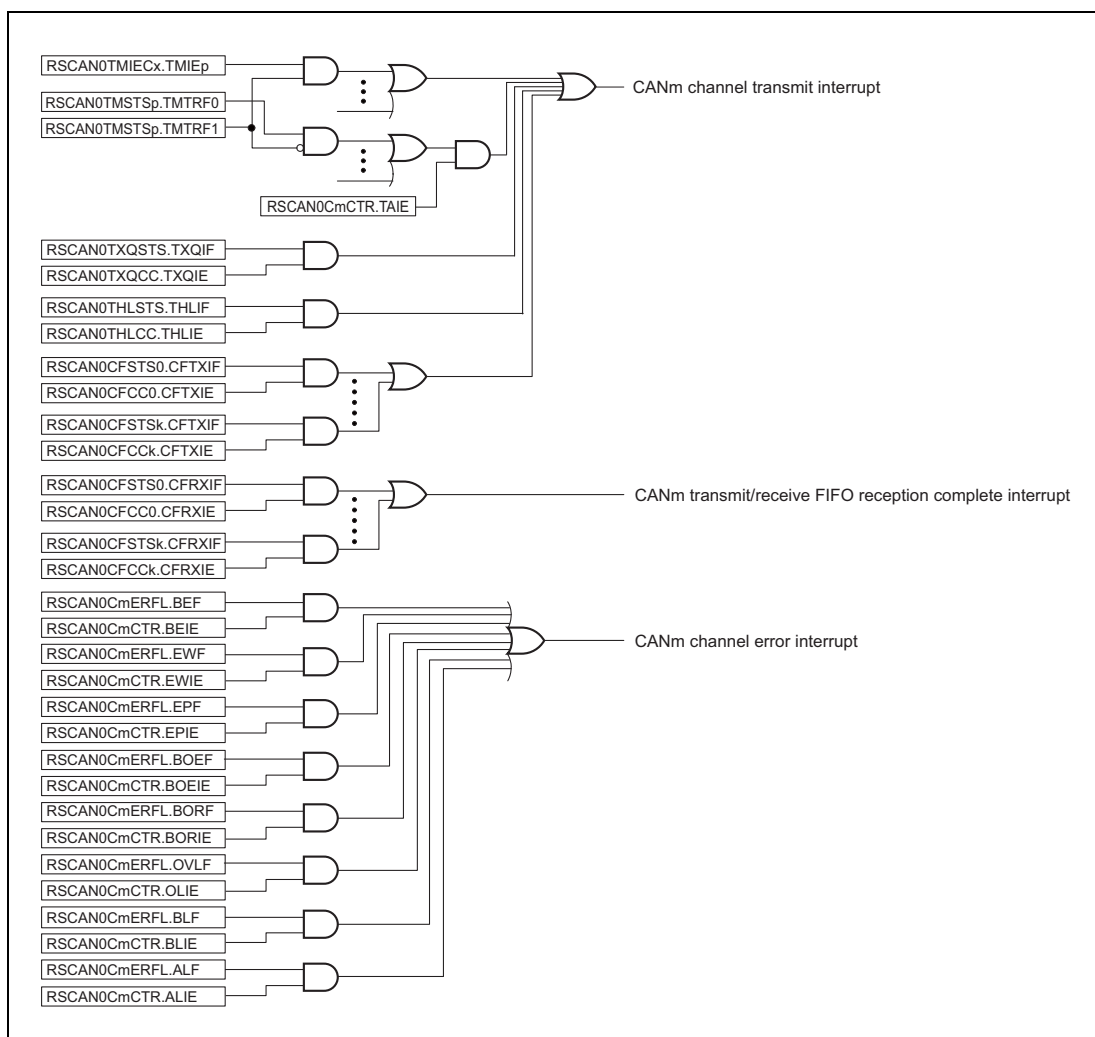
RSCAN0TMIECx.TMIEp
RSCAN0TMSTSp.TMTRF0
RSCAN0TMSTSp.TMTRF1
RSCAN0CmCTR.TAIE
CANm channel transmit interrupt
RSCAN0TXQSTS.TXQIF
RSCAN0TXQCC.TXQIE
RSCAN0THLSTS.THLIF
RSCAN0THLCC.THLIE
RSCAN0CFSTS0.CFTXIF
RSCAN0CFCC0.CFTXIE
RSCAN0CFSTSk.CFTXIF
RSCAN0CFCCk.CFTXIE
RSCAN0CFSTS0.CFRXIF
RSCAN0CFCC0.CFRXIE
RSCAN0CFSTSk.CFRXIF
RSCAN0CFCCk.CFRXIE
CANm transmit/receive FIFO reception complete interrupt
RSCAN0CmERFL.BEF
RSCAN0CmCTR.BEIE
RSCAN0CmERFL.EWF
RSCAN0CmCTR.EWIE
RSCAN0CmERFL.EPF
RSCAN0CmCTR.EPIE
RSCAN0CmERFL.BOEF
RSCAN0CmCTR.BOEIE
RSCAN0CmERFL.BORF
RSCAN0CmCTR.BORIE
RSCAN0CmERFL.OVLF
RSCAN0CmCTR.OLIE
RSCAN0CmERFL.BLF
RSCAN0CmCTR.BLIE
RSCAN0CmERFL.ALF
RSCAN0CmCTR.ALIE
CANm channel error interrupt